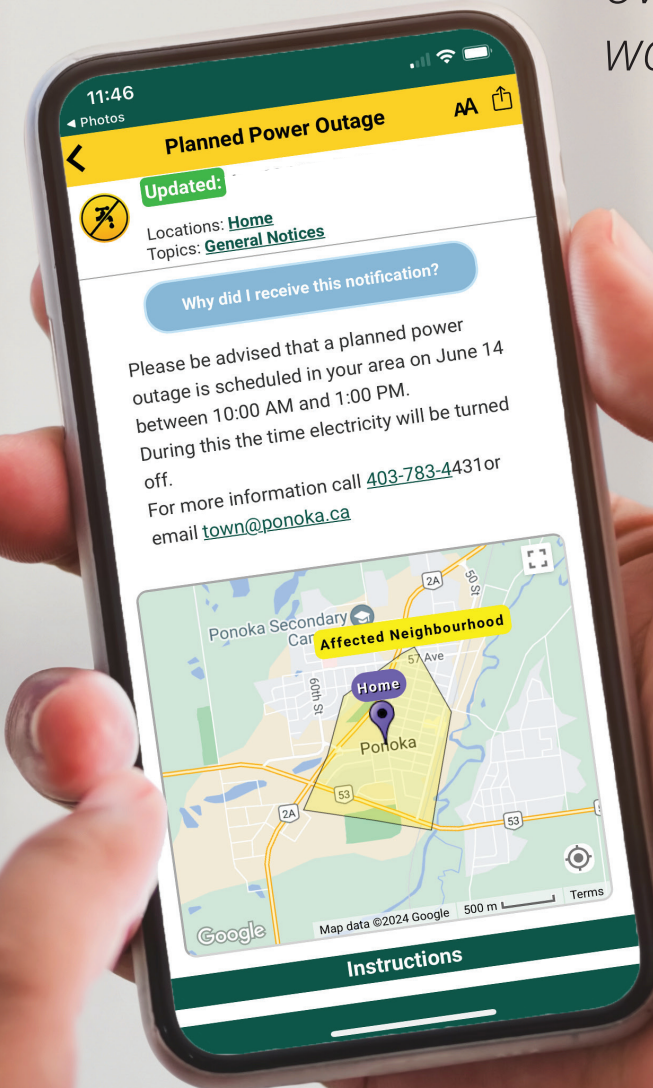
wo

11:46
◂ Photos

Planned Power Outage

AA

Updated:

Locations: Home
Topics: General Notices

Why did I receive this notification?

Please be advised that a planned power outage is scheduled in your area on June 14 between 10:00 AM and 1:00 PM.
During this the time electricity will be turned off.
For more information call 403-783-4431or email town@ponoka.ca

2A
50 St
Ponoka Secondary Cam
Affected Neighbourhood
57 Ave
60th St
Home
Ponoka
53
2A
53

Google
Map data ©2024 Google
500 m
Terms

Instructions